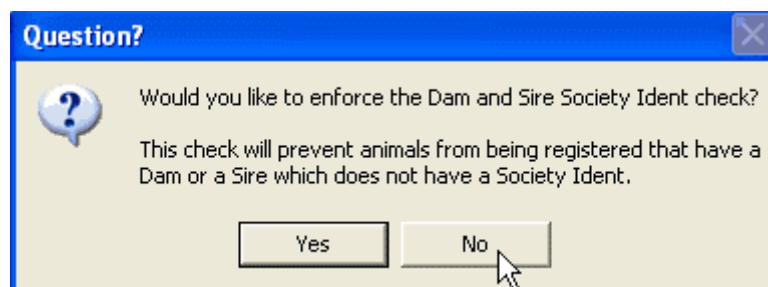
Question?

?

Would you like to enforce the Dam and Sire Society Ident check?

This check will prevent animals from being registered that have a Dam or a Sire which does not have a Society Ident.

Yes

No